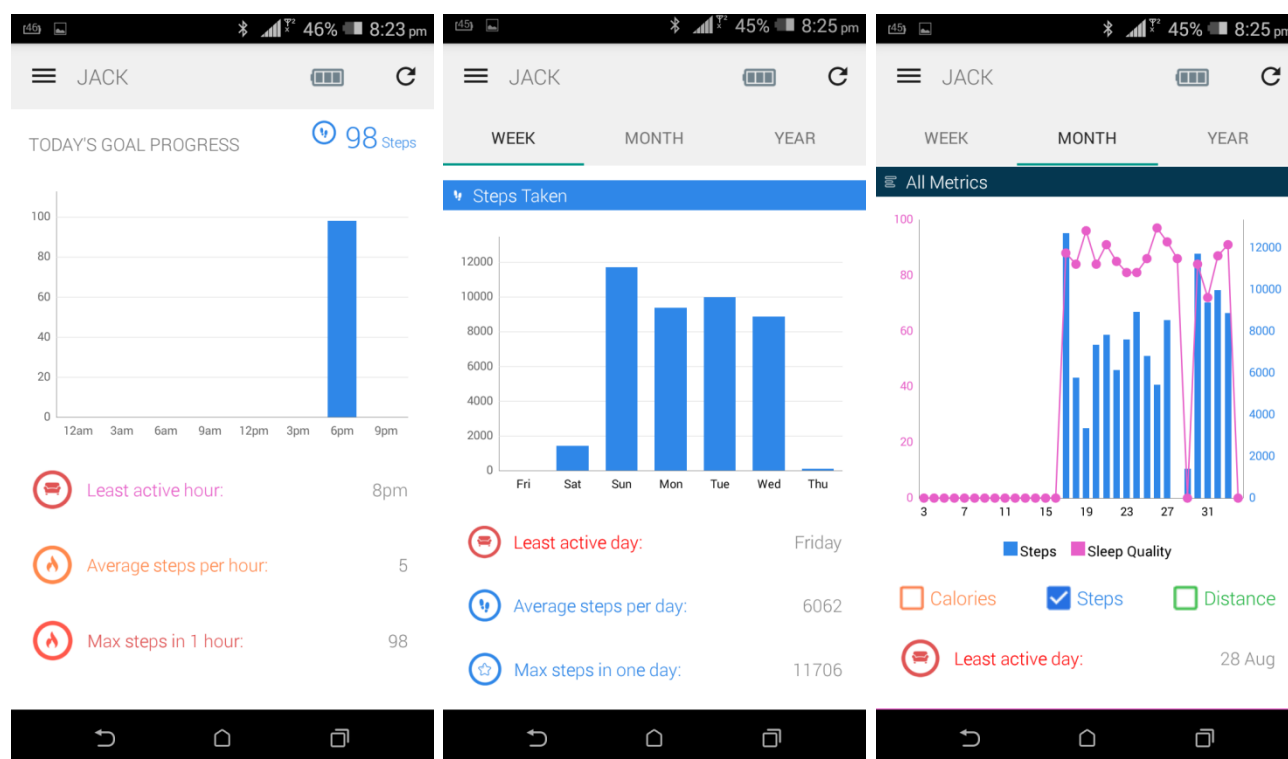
45 46% 8:23 pm

JACK

TODAY'S GOAL PROGRESS 98 Steps

100
80
60
40
20
0
12am 3am 6am 9am 12pm 3pm 6pm 9pm

Least active hour: 8pm

Average steps per hour: 5

Max steps in 1 hour: 98

45 45% 8:25 pm

JACK

WEEK MONTH YEAR

Steps Taken

12000
10000
8000
6000
4000
2000
0
Fri Sat Sun Mon Tue Wed Thu

Least active day: Friday

Average steps per day: 6062

Max steps in one day: 11706

45 45% 8:25 pm

JACK

WEEK MONTH YEAR

All Metrics

100
80
60
40
20
0
12000
10000
8000
6000
4000
2000
0
3 7 11 15 19 23 27 31

Steps Sleep Quality

Calories Steps Distance

Least active day: 28 Aug